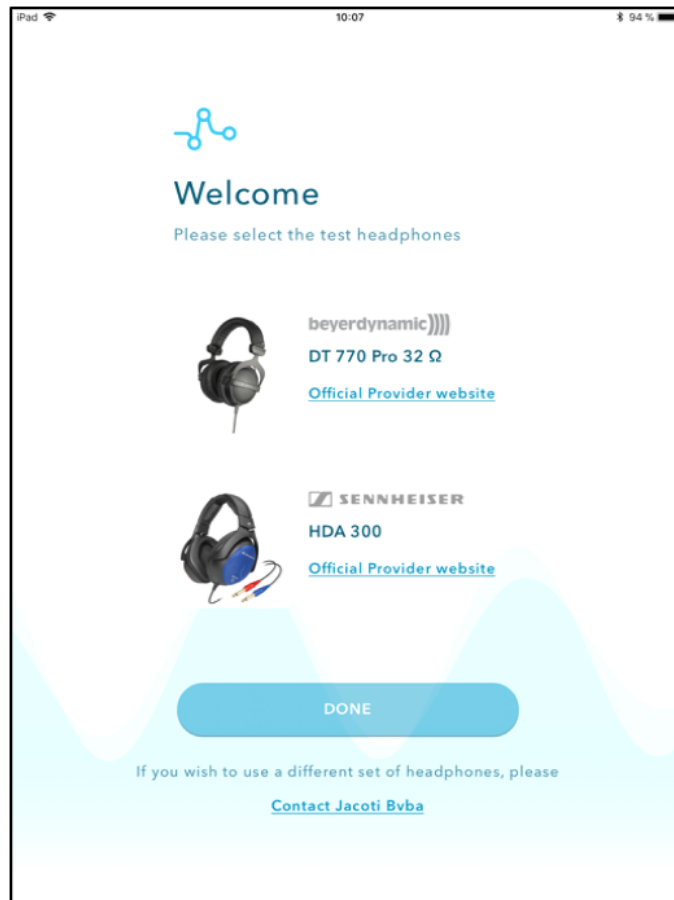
iPad 10:07 94 %

Welcome

Please select the test headphones

beyerdynamic

DT 770 Pro 32 Ω

Official Provider website

SENNHEISER

HDA 300

Official Provider website

DONE

If you wish to use a different set of headphones, please

Contact Jacoti Bvba